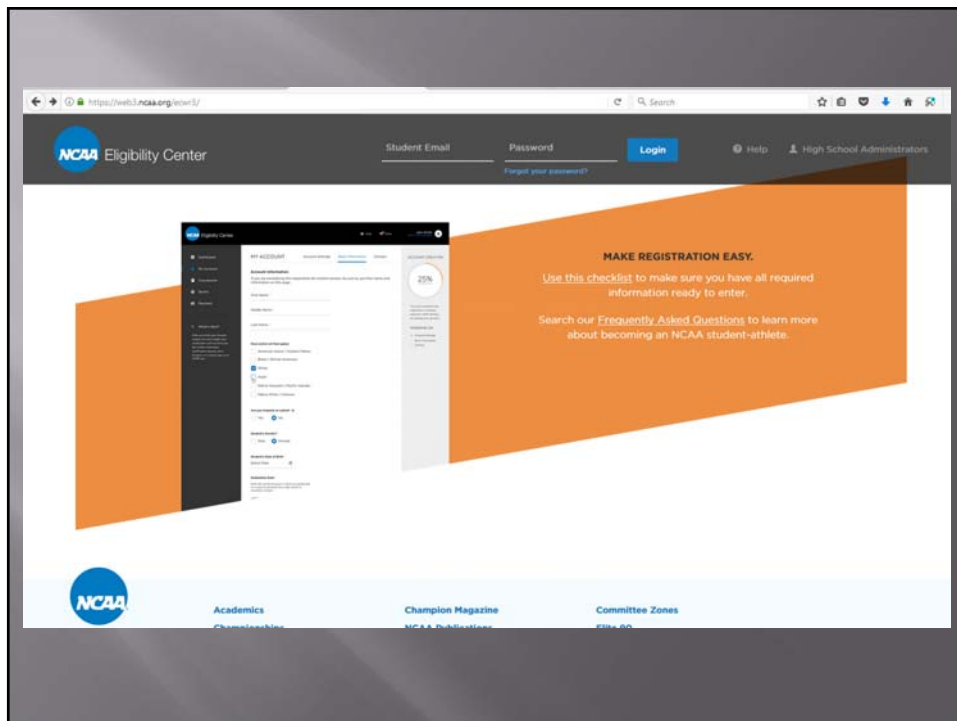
https://web3.ncaa.org/ecwr3/

Search

NCAA Eligibility Center

Student Email

Password

Login

Forgot your password?

Help

High School Administrators

NCAA Eligibility Center

MY ACCOUNT

Account Information

25%

MAKE REGISTRATION EASY.

Use this checklist to make sure you have all required information ready to enter.

Search our Frequently Asked Questions to learn more about becoming an NCAA student-athlete.

NCAA

Academics

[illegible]

Champion Magazine

NCAA Publications

Committee Zones

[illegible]